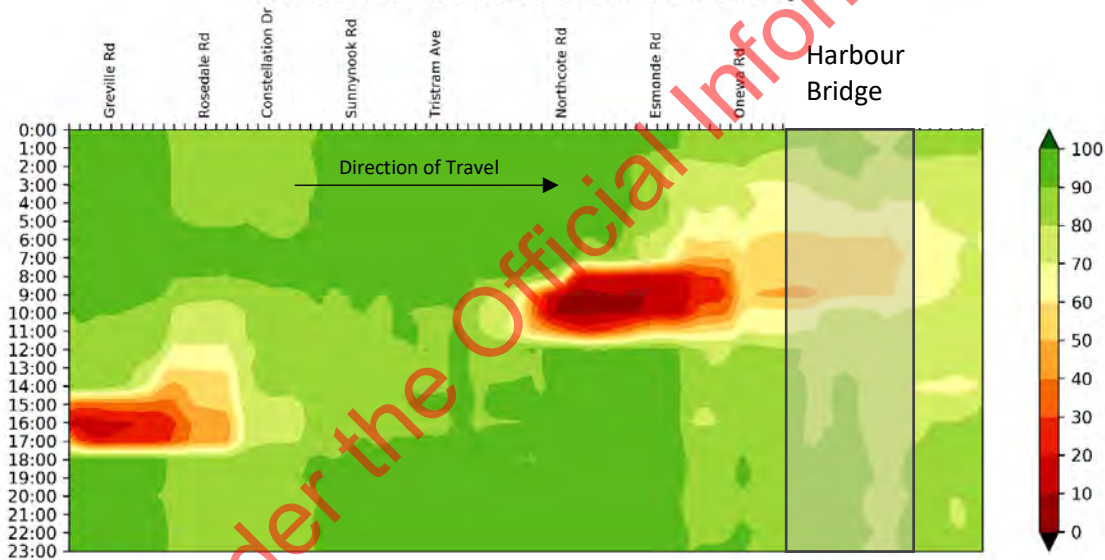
Greville Rd
Rosedale Rd
Constellation Dr
Sunnynook Rd
Tristram Ave
Northcote Rd
Esmonde Rd
Onewa Rd
Harbour Bridge

0:00
1:00
2:00
3:00
4:00
5:00
6:00
7:00
8:00
9:00
10:00
11:00
12:00
13:00
14:00
15:00
16:00
17:00
18:00
19:00
20:00
21:00
22:00
23:00

Direction of Travel

100
90
80
70
60
50
40
30
20
10
0

der the Official Infor